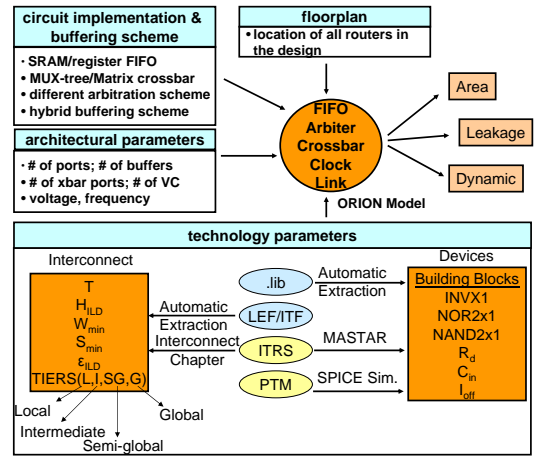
circuit implementation & buffering scheme

· SRAM/register FIFO
· MUX-tree/Matrix crossbar
· different arbitration scheme
· hybrid buffering scheme

floorplan

· location of all routers in the design

architectural parameters

· # of ports; # of buffers
· # of xbar ports; # of VC
· voltage, frequency

FIFO
Arbiter
Crossbar
Clock
Link

ORION Model

Area

Leakage

Dynamic

technology parameters

Interconnect

T
$H_{ILD}$
$W_{min}$
$S_{min}$
$\varepsilon_{ILD}$
TIERS(L,I,SG,G)

Local
Intermediate
Semi-global
Global

.lib
Automatic Extraction

LEF/ITF
Automatic Extraction

ITRS
Interconnect Chapter
MASTAR

PTM
SPICE Sim.

Devices

Building Blocks
INVX1
NOR2x1
NAND2x1
$R_d$
$C_{in}$
$I_{off}$